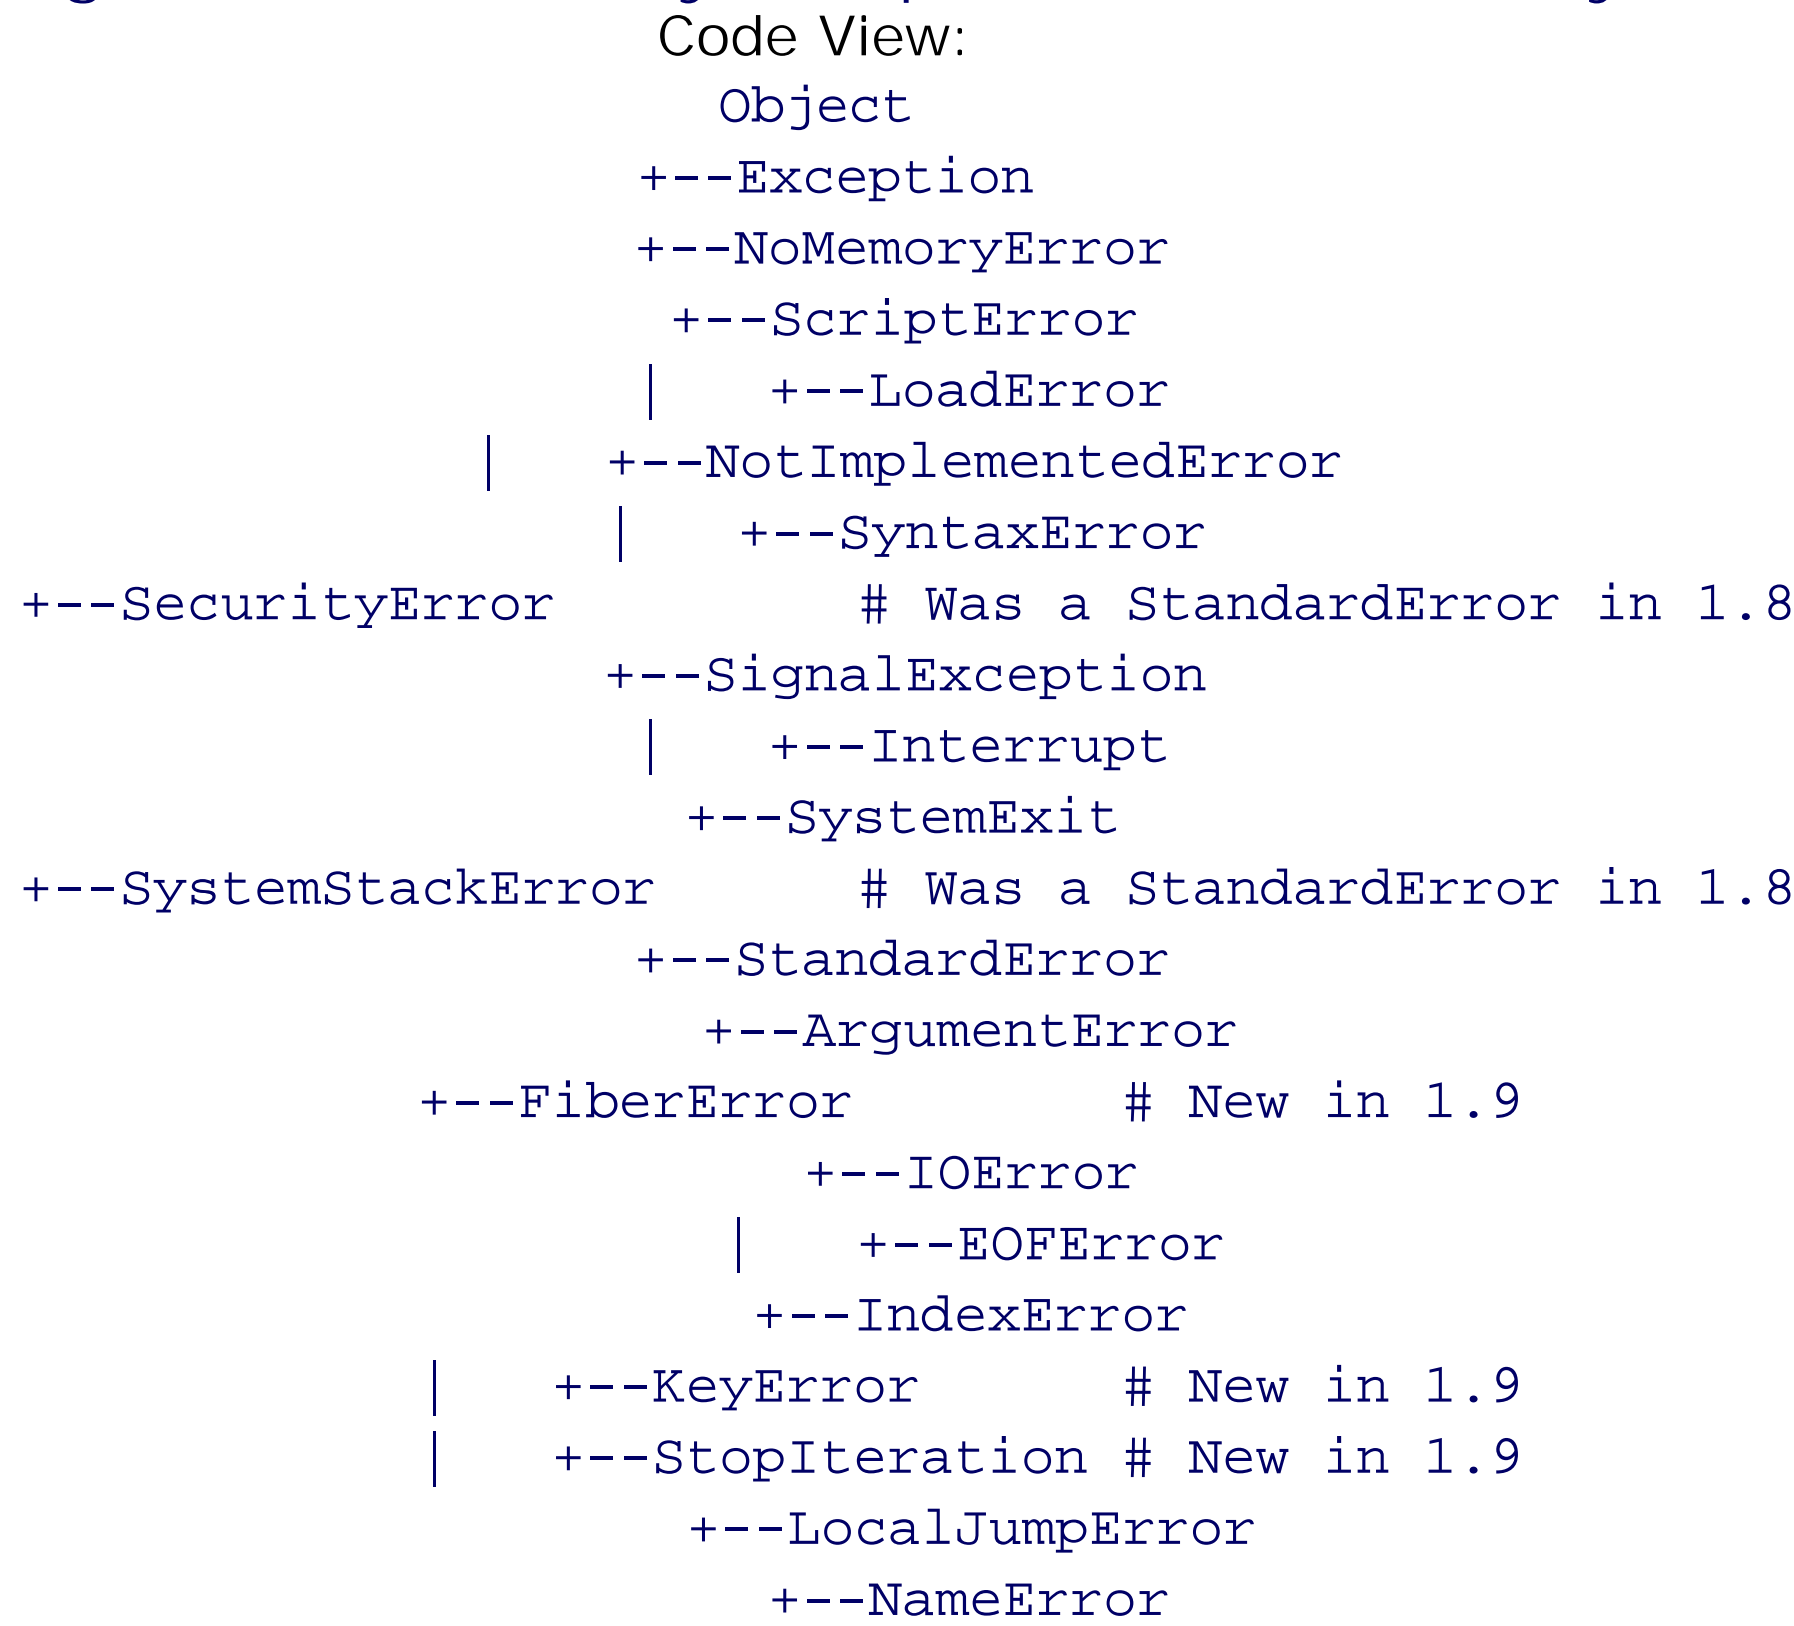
Code View:

Object

+--Exception

+--NoMemoryError

+--ScriptError

| +--LoadError

| +--NotImplementedError

| +--SyntaxError

+--SecurityError # Was a StandardError in 1.8

+--SignalException

| +--Interrupt

+--SystemExit

+--SystemStackError # Was a StandardError in 1.8

+--StandardError

+--ArgumentError

+--FiberError # New in 1.9

+--IOError

| +--EOFError

+--IndexError

| +--KeyError # New in 1.9

| +--StopIteration # New in 1.9

+--LocalJumpError

+--NameError